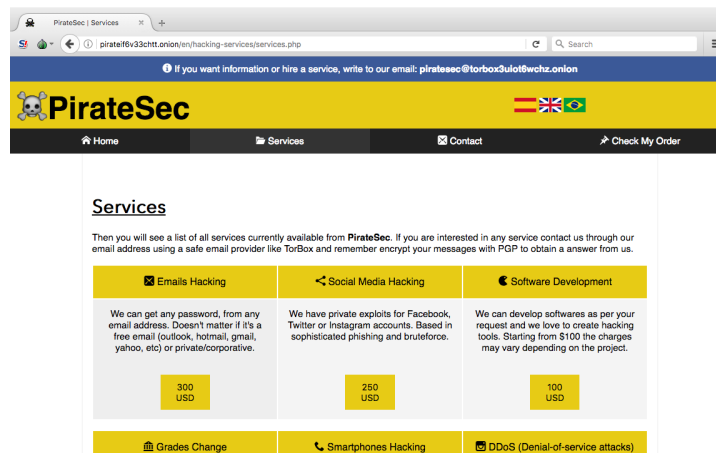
PirateSec | Services ×

pirateif6v33chtt.onion/en/hacking-services/services.php

Search

If you want information or hire a service, write to our email: piratesec@torbox3uiot6wchz.onion

PirateSec

Home

Services

Contact

Check My Order

Services

Then you will see a list of all services currently available from PirateSec. If you are interested in any service contact us through our email address using a safe email provider like TorBox and remember encrypt your messages with PGP to obtain a answer from us.

| Emails Hacking | Social Media Hacking | Software Development |
|---|---|---|
| We can get any password, from any email address. Doesn't matter if it's a free email (outlook, hotmail, gmail, yahoo, etc) or private/corporative. | We have private exploits for Facebook, Twitter or Instagram accounts. Based in sophisticated phishing and bruteforce. | We can develop softwares as per your request and we love to create hacking tools. Starting from $100 the charges may vary depending on the project. |
| 300 USD | 250 USD | 100 USD |

| Grades Change | Smartphones Hacking | DDoS (Denial-of-service attacks) |
|---|---|---|